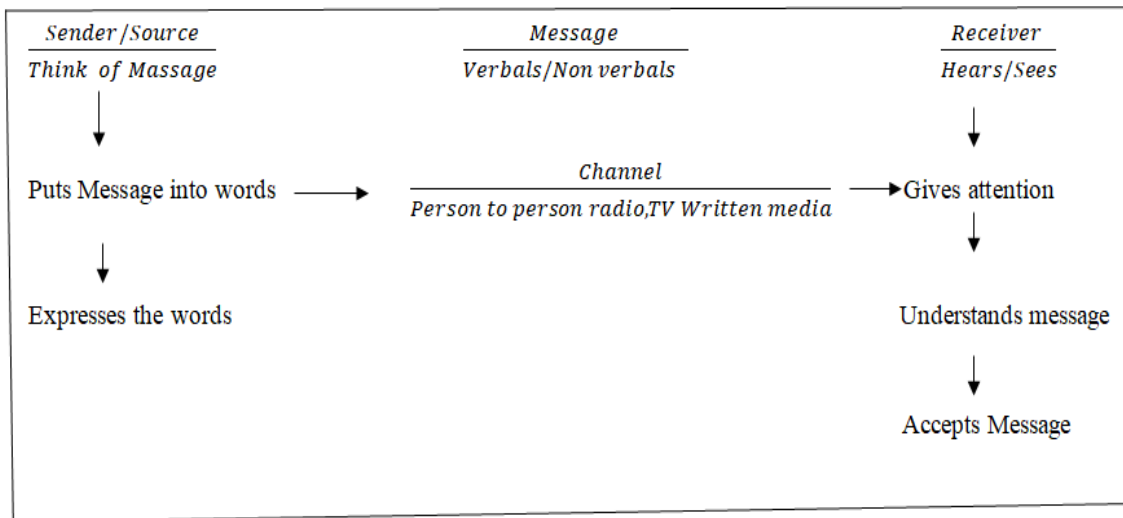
$\frac{Sender/Source}{Think\ of\ Massage}$

$\frac{Message}{Verbals/Non\ verbals}$

$\frac{Receiver}{Hears/Sees}$

Puts Message into words

$\frac{Channel}{Person\ to\ person\ radio, TV\ Written\ media}$

Gives attention

Expresses the words

Understands message

Accepts Message